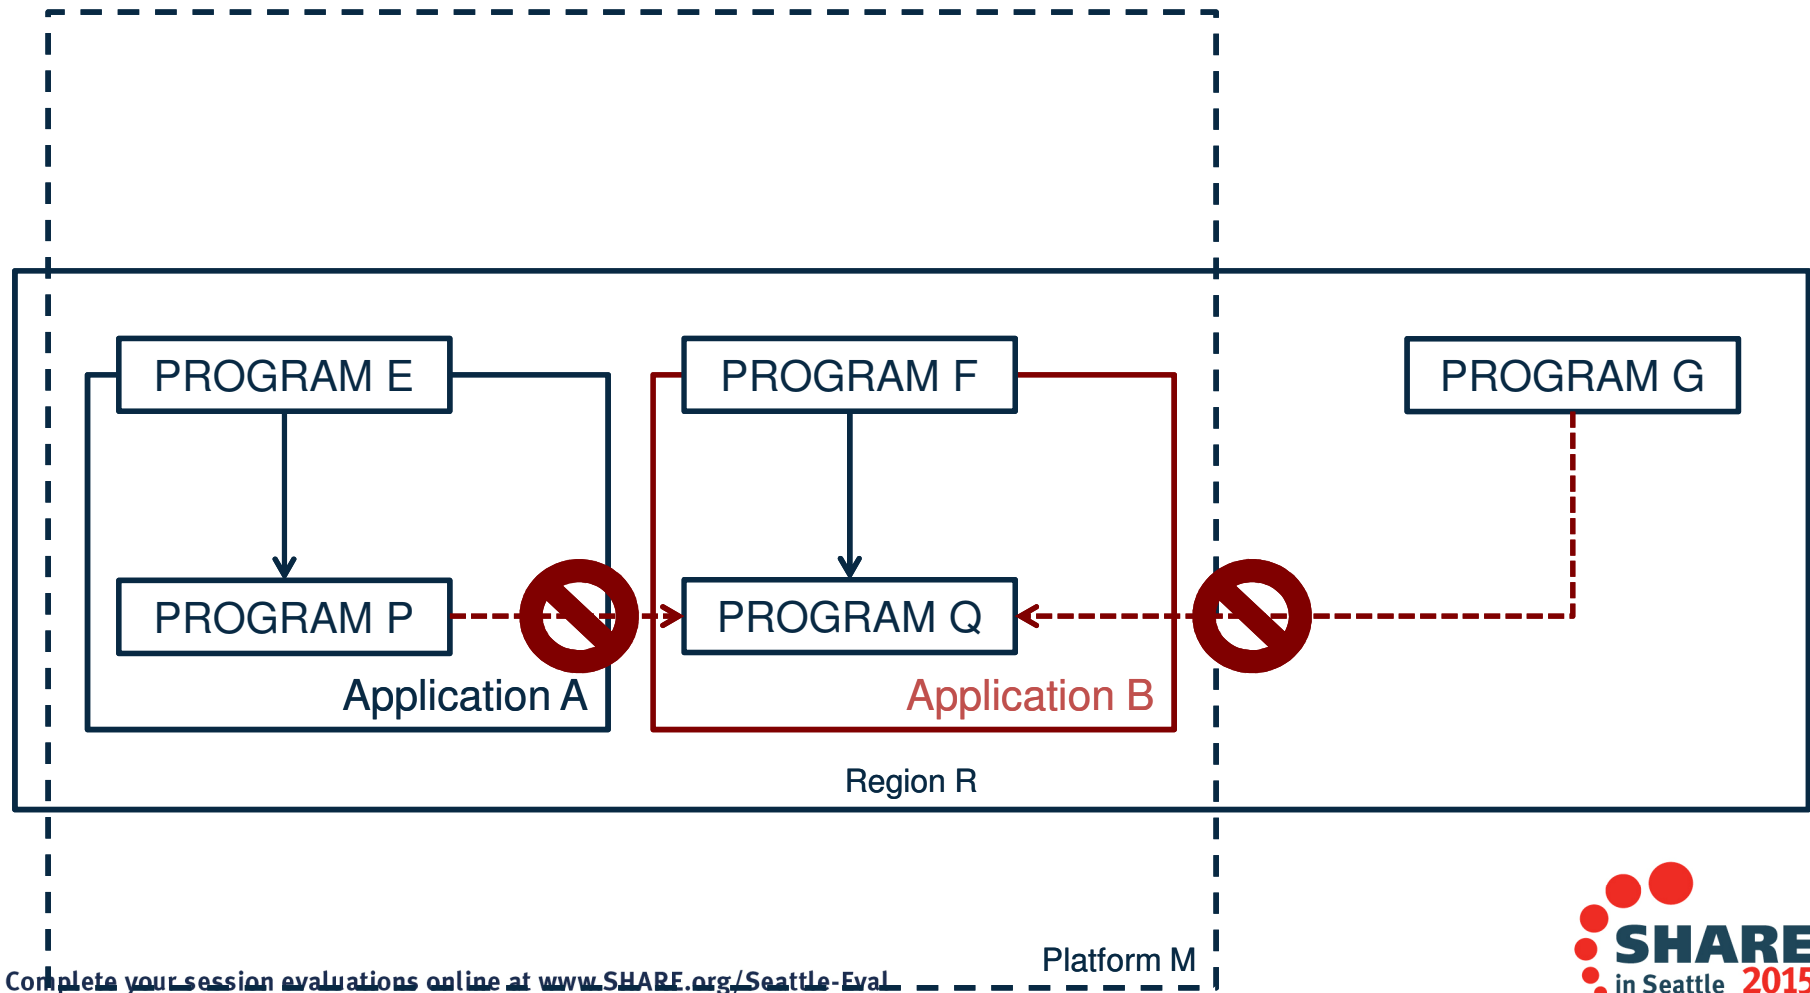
PROGRAM E

PROGRAM F

PROGRAM G

PROGRAM P

PROGRAM Q

Application A

Application B

Region R

Platform M

Complete your session evaluations online at www.SHARE.org/Seattle-Eval

SHARE in Seattle 2015